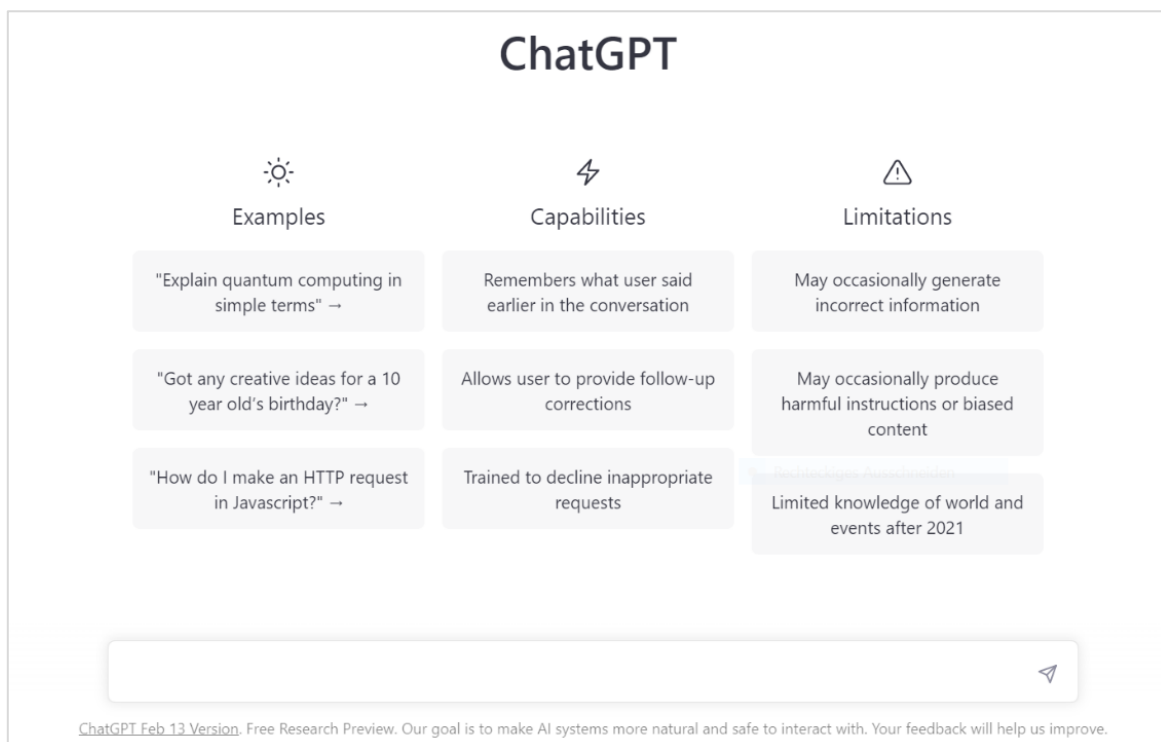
ChatGPT

Examples

"Explain quantum computing in simple terms" →

"Got any creative ideas for a 10 year old's birthday?" →

"How do I make an HTTP request in Javascript?" →

Capabilities

Remembers what user said earlier in the conversation

Allows user to provide follow-up corrections

Trained to decline inappropriate requests

Limitations

May occasionally generate incorrect information

May occasionally produce harmful instructions or biased content

Rechteckiges Ausschneiden

Limited knowledge of world and events after 2021

ChatGPT Feb 13 Version. Free Research Preview. Our goal is to make AI systems more natural and safe to interact with. Your feedback will help us improve.